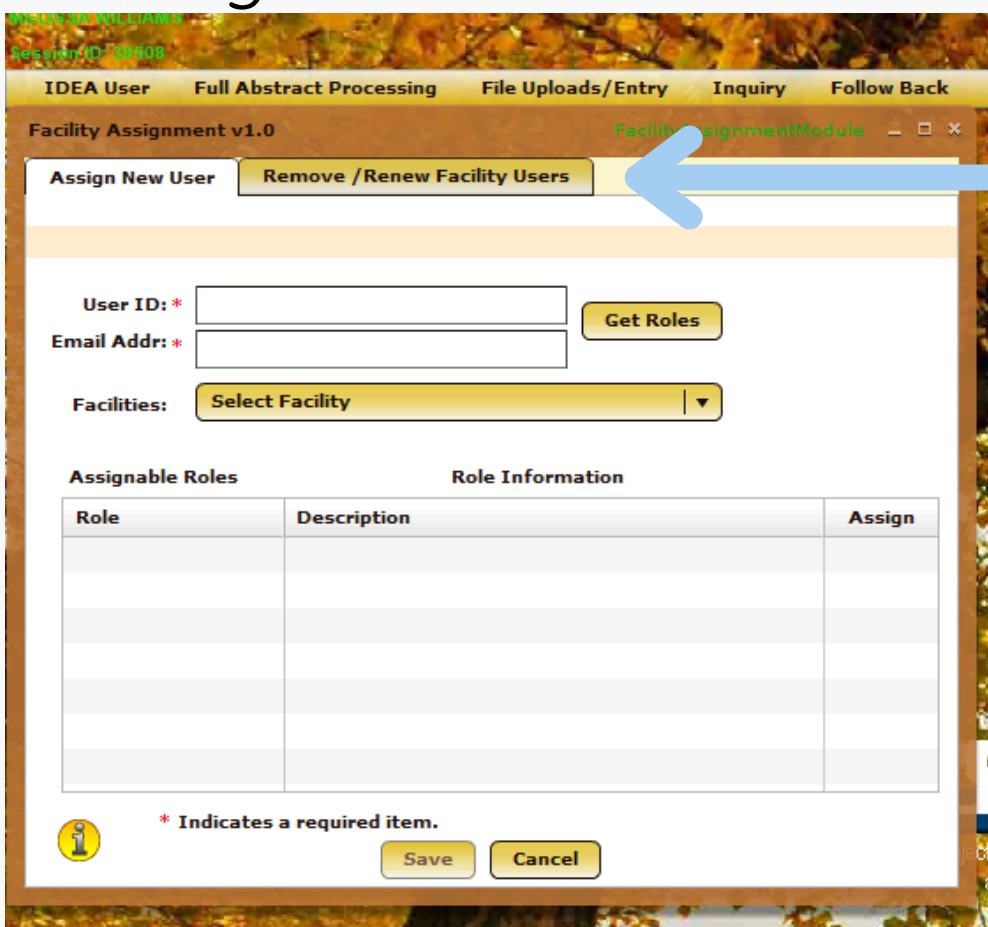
MELISSA WILLIAMS
Session ID: 38508

IDEA User Full Abstract Processing File Uploads/Entry Inquiry Follow Back

Facility Assignment v1.0 Facility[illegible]ssignmentModule

Assign New User Remove /Renew Facility Users

User ID: *
Email Addr: *
Get Roles

Facilities: Select Facility

Assignable Roles Role Information

| Role | Description | Assign |
|---|---|---|
| | | |

* Indicates a required item.

Save Cancel